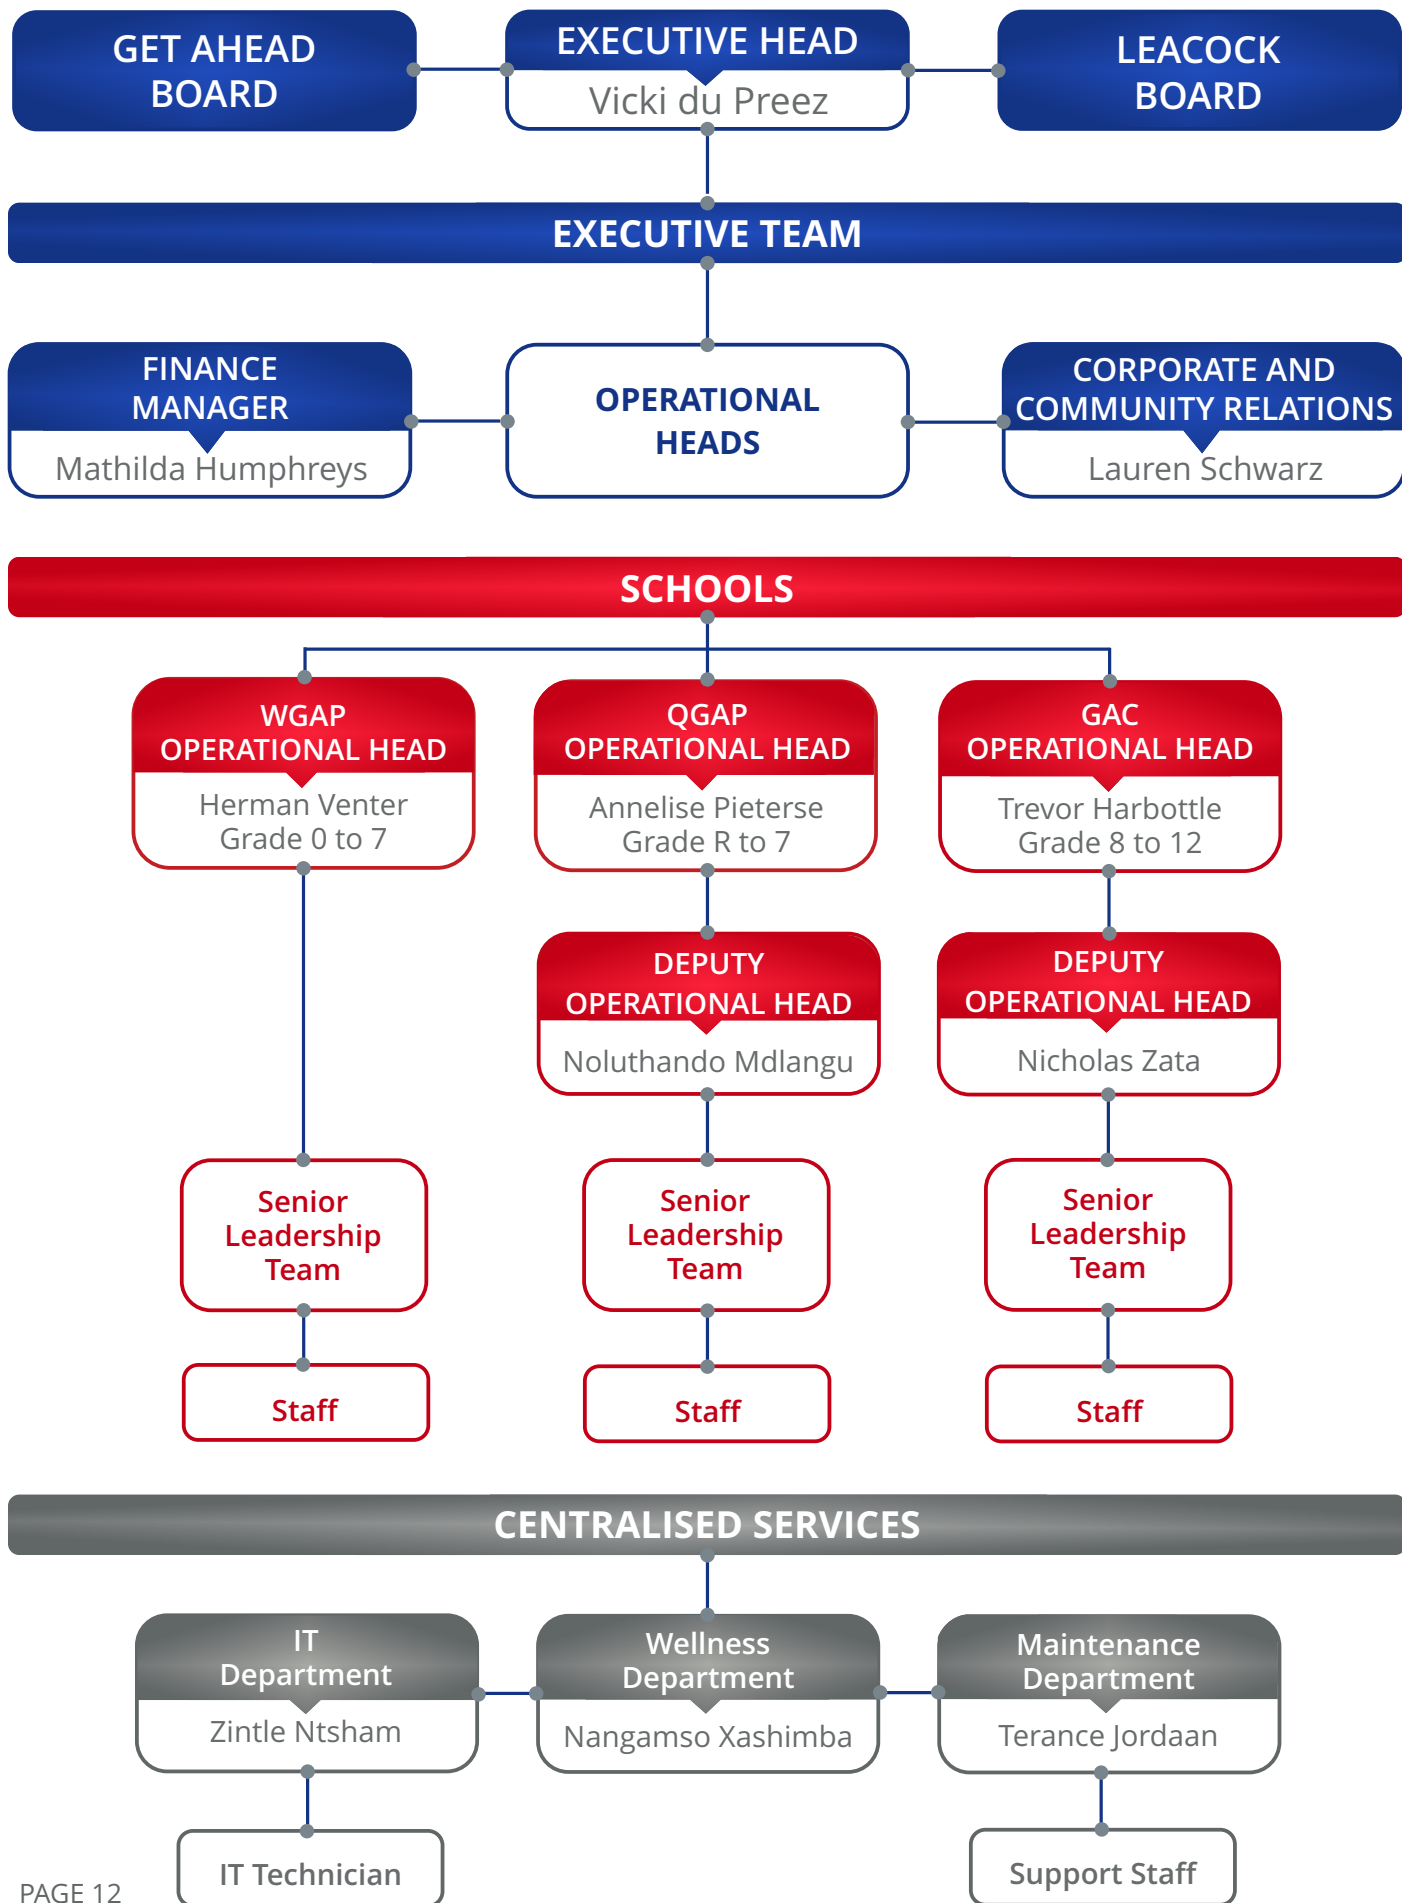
GET AHEAD BOARD

EXECUTIVE HEAD
Vicki du Preez

LEACOCK BOARD

EXECUTIVE TEAM

FINANCE MANAGER
Mathilda Humphreys

OPERATIONAL HEADS

CORPORATE AND COMMUNITY RELATIONS
Lauren Schwarz

SCHOOLS

WGAP OPERATIONAL HEAD
Herman Venter
Grade 0 to 7

QGAP OPERATIONAL HEAD
Annelise Pieterse
Grade R to 7

GAC OPERATIONAL HEAD
Trevor Harbottle
Grade 8 to 12

DEPUTY OPERATIONAL HEAD
Noluthando Mdlangu

DEPUTY OPERATIONAL HEAD
Nicholas Zata

Senior Leadership Team

Senior Leadership Team

Senior Leadership Team

Staff

Staff

Staff

CENTRALISED SERVICES

IT Department
Zintle Ntsham

Wellness Department
Nangamso Xashimba

Maintenance Department
Terance Jordaan

IT Technician

Support Staff

PAGE 12